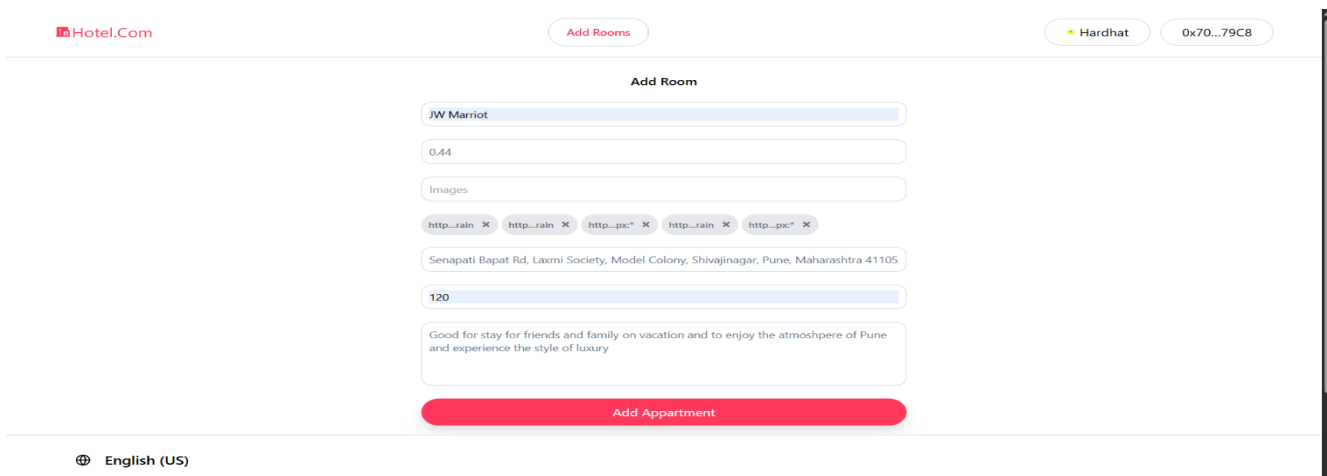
Hotel.Com

Add Rooms

Hardhat

0x70...79C8

Add Room

JW Marriot

0.44

Images

http...rain ✕ http...rain ✕ http...px:* ✕ http...rain ✕ http...px:* ✕

Senapati Bapat Rd, Laxmi Society, Model Colony, Shivajinagar, Pune, Maharashtra 41105

120

Good for stay for friends and family on vacation and to enjoy the atmoshpere of Pune and experience the style of luxury

Add Appartment

English (US)